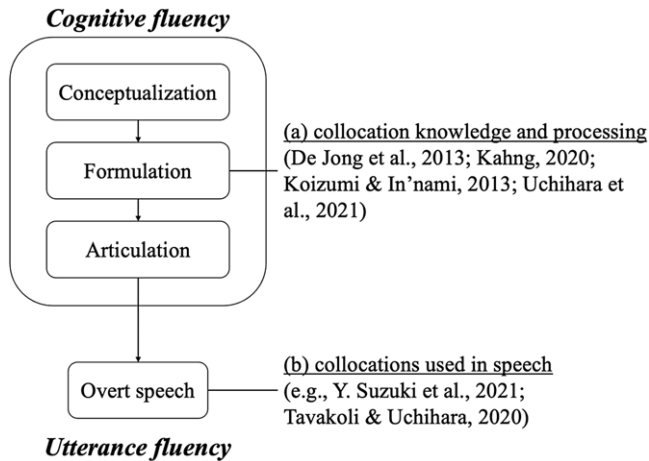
Cognitive fluency

Conceptualization

Formulation

Articulation

(a) collocation knowledge and processing
(De Jong et al., 2013; Kahng, 2020; Koizumi & In'nami, 2013; Uchihara et al., 2021)

Overt speech

(b) collocations used in speech
(e.g., Y. Suzuki et al., 2021; Tavakoli & Uchihara, 2020)

Utterance fluency